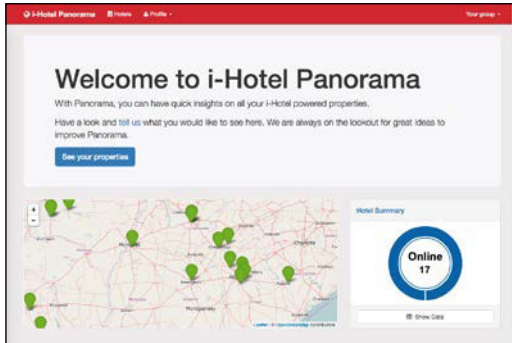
i-Hotel Panorama Hotels Profile Your group

Welcome to i-Hotel Panorama

With Panorama, you can have quick insights on all your i-Hotel powered properties.

Have a look and tell us what you would like to see here. We are always on the lookout for great ideas to improve Panorama.

See your properties

+
-

Leaflet | © OpenStreetMap contributors

Hotel Summary

Online
17

Show Data